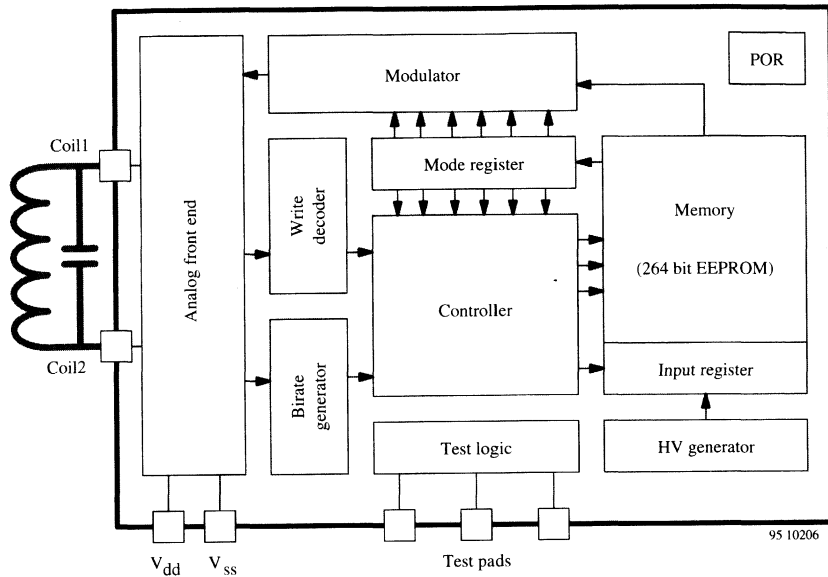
Modulator

POR

Coil1

Mode register

Write decoder

Memory

(264 bit EEPROM)

Analog front end

Controller

Coil2

Input register

Birate generator

Test logic

HV generator

95 10206

$V_{dd}$ $V_{ss}$

Test pads